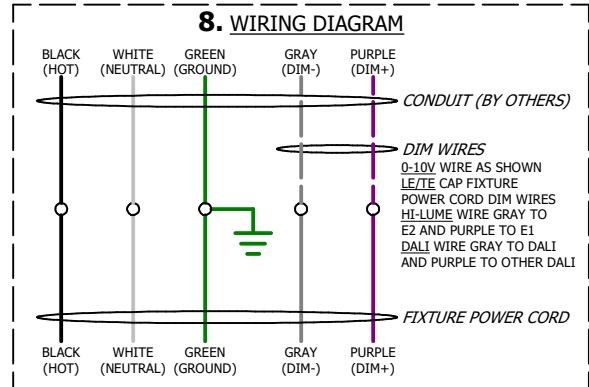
8. WIRING DIAGRAM

BLACK (HOT)
WHITE (NEUTRAL)
GREEN (GROUND)
GRAY (DIM-)
PURPLE (DIM+)

CONDUIT (BY OTHERS)

DIM WIRES
0-10V WIRE AS SHOWN
LE/TE CAP FIXTURE POWER CORD DIM WIRES
HI-LUME WIRE GRAY TO E2 AND PURPLE TO E1
DALI WIRE GRAY TO DALI AND PURPLE TO OTHER DALI

FIXTURE POWER CORD

BLACK (HOT)
WHITE (NEUTRAL)
GREEN (GROUND)
GRAY (DIM-)
PURPLE (DIM+)